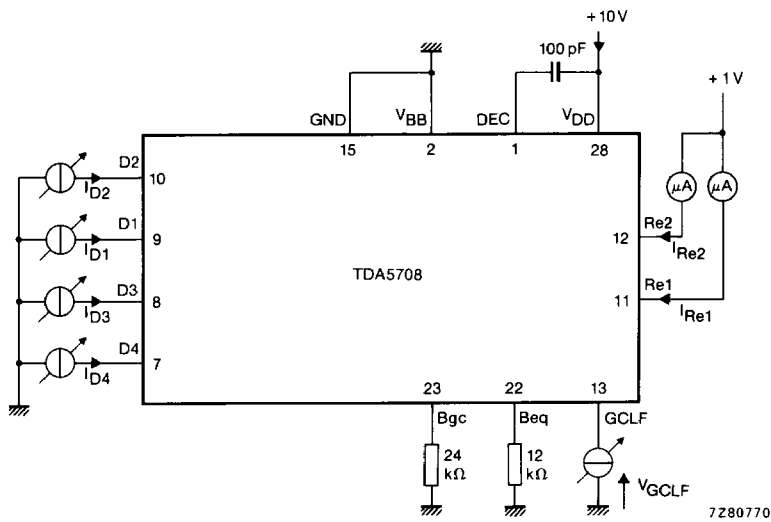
+10 V
100 pF
+1 V
GND
$V_{BB}$
DEC
$V_{DD}$
15
2
1
28
D2
10
$I_{D2}$
D1
9
$I_{D1}$
D3
8
$I_{D3}$
D4
7
$I_{D4}$
TDA5708
$\mu A$
$\mu A$
Re2
12
$I_{Re2}$
Re1
11
$I_{Re1}$
23
22
13
Bgc
Beq
GCLF
24 k$\Omega$
12 k$\Omega$
$V_{GCLF}$
7Z80770